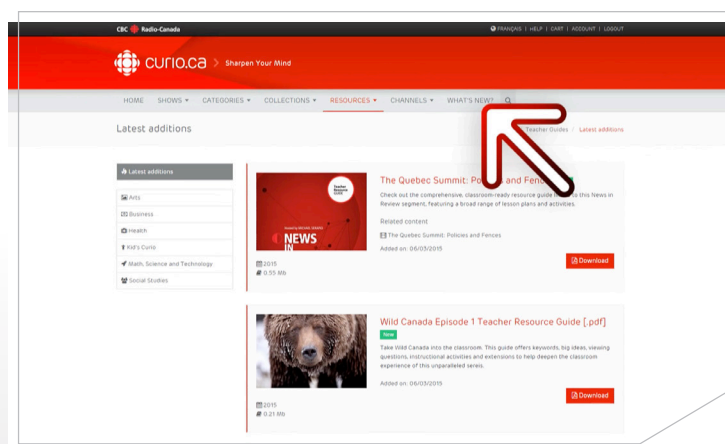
CBC Radio-Canada

FRANÇAIS | HELP | CART | ACCOUNT | LOGOUT

curio.ca > Sharpen Your Mind

HOME SHOWS ▾ CATEGORIES ▾ COLLECTIONS ▾ RESOURCES ▾ CHANNELS ▾ WHAT'S NEW?

Latest additions

Teacher Guides / Latest additions

Latest additions

Arts

Business

Health

Kid's Curio

Math, Science and Technology

Social Studies

Teacher Resource Guide

NEWS IN

2015

0.55 Mb

The Quebec Summit: Po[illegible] and Fen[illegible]

Check out the comprehensive, classroom-ready resource guide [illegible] to this News in Review segment, featuring a broad range of lesson plans and activities.

Related content

The Quebec Summit: Policies and Fences

Added on: 06/05/2015

Download

Wild Canada Episode 1 Teacher Resource Guide [.pdf]

New

Take Wild Canada into the classroom. This guide offers keywords, big ideas, viewing questions, instructional activities and extensions to help deepen the classroom experience of this unparalleled series.

Added on: 06/05/2015

2015

0.21 Mb

Download